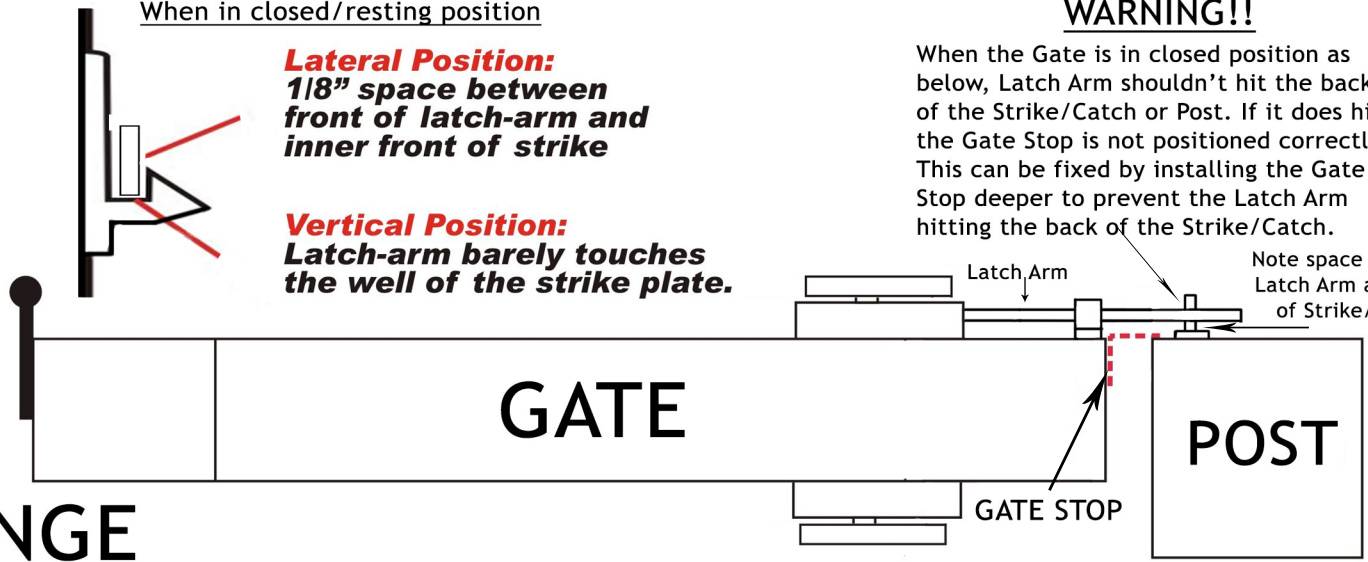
When in closed/resting position

Lateral Position:
1/8" space between front of latch-arm and inner front of strike

Vertical Position:
Latch-arm barely touches the well of the strike plate.

WARNING!!
When the Gate is in closed position as below, Latch Arm shouldn't hit the back of the Strike/Catch or Post. If it does hi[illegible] the Gate Stop is not positioned correctl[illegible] This can be fixed by installing the Gate Stop deeper to prevent the Latch Arm hitting the back of the Strike/Catch.

Latch Arm

Note space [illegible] Latch Arm a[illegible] of Strike/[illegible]

NGE

GATE

GATE STOP

POST